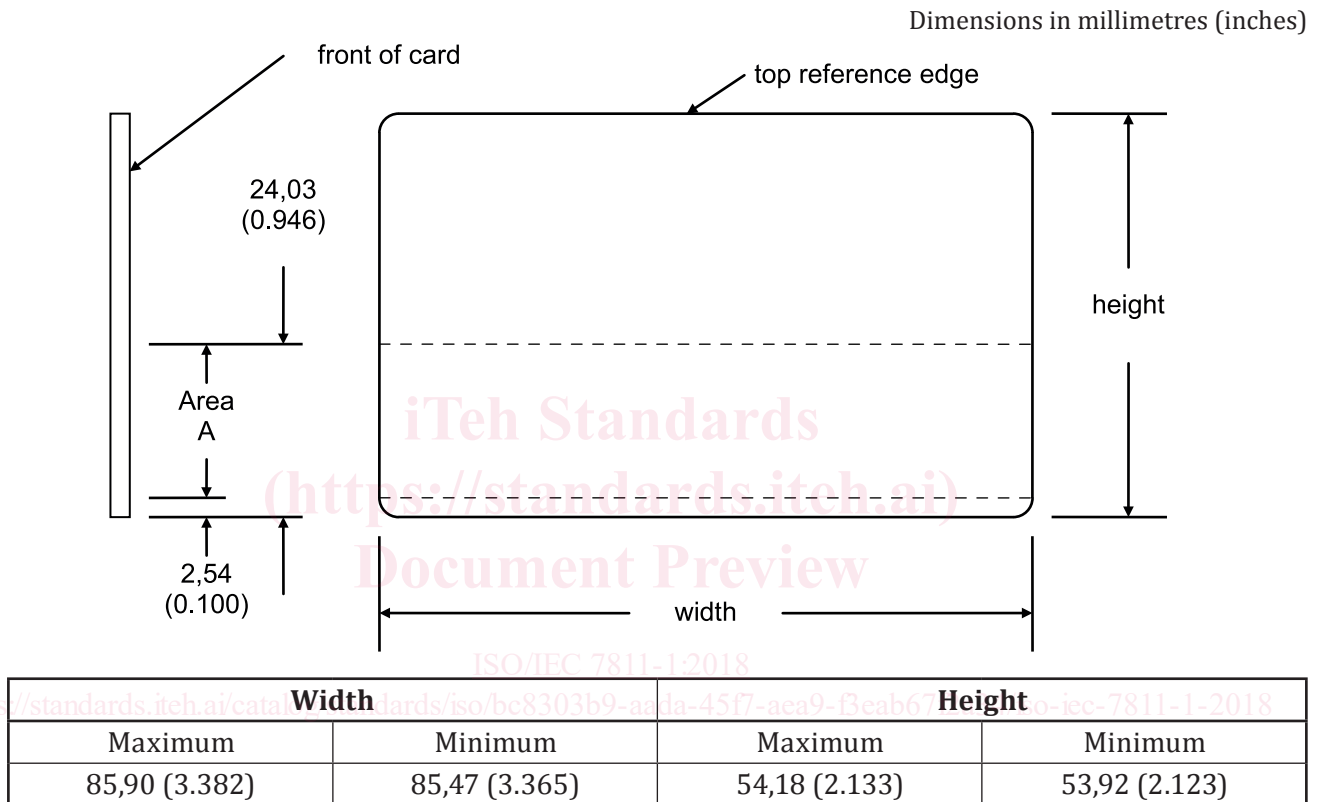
Dimensions in millimetres (inches)

front of card

top reference edge

24,03
(0.946)

height

Area
A

iTeh Standards
(https://standards.iteh.ai)
Document Preview

2,54
(0.100)

width

ISO/IEC 7811-1:2018

https://standards.iteh.ai/catalog/standards/iso/bc8303b9-aada-45f7-aea9-f3eab67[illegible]iso-iec-7811-1-2018

| Width | | Height | |
|---|---|---|---|
| Maximum | Minimum | Maximum | Minimum |
| 85,90 (3.382) | 85,47 (3.365) | 54,18 (2.133) | 53,92 (2.123) |